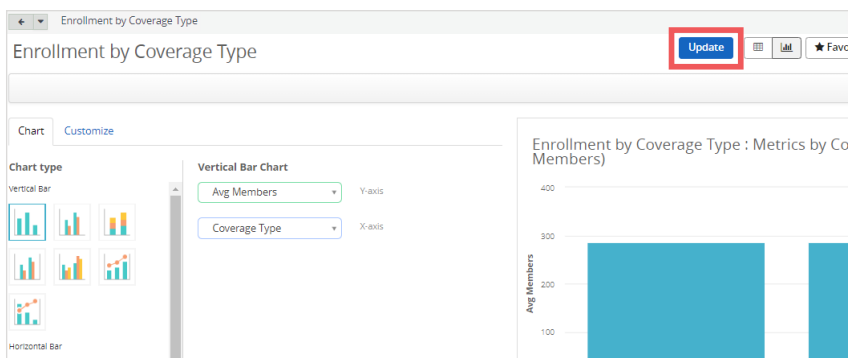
Enrollment by Coverage Type

Enrollment by Coverage Type

Update

★ Favo

Chart Customize

Chart type

Vertical Bar

Horizontal Bar

Vertical Bar Chart

Avg Members

Y-axis

Coverage Type

X-axis

Enrollment by Coverage Type : Metrics by Co Members)

400

300

200

100

Avg Members